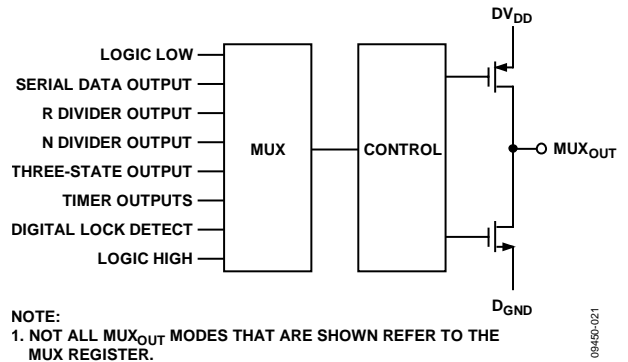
$DV_{DD}$

LOGIC LOW
SERIAL DATA OUTPUT
R DIVIDER OUTPUT
N DIVIDER OUTPUT
THREE-STATE OUTPUT
TIMER OUTPUTS
DIGITAL LOCK DETECT
LOGIC HIGH

MUX

CONTROL

$MUX_{OUT}$

$D_{GND}$

NOTE:
1. NOT ALL $MUX_{OUT}$ MODES THAT ARE SHOWN REFER TO THE MUX REGISTER.

09450-021